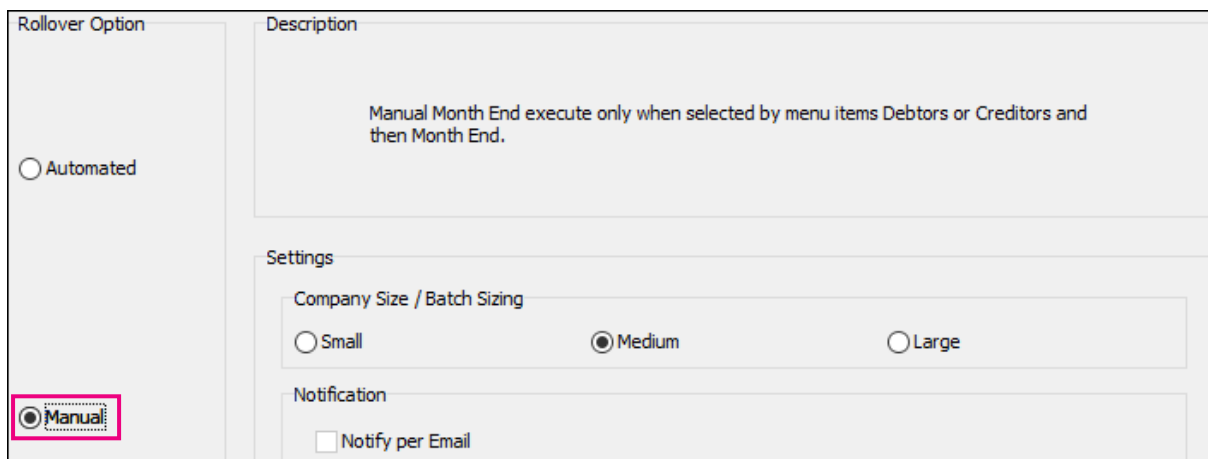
Rollover Option

Automated

Manual

Description

Manual Month End execute only when selected by menu items Debtors or Creditors and then Month End.

Settings

Company Size / Batch Sizing

Small

Medium

Large

Notification

Notify per Email